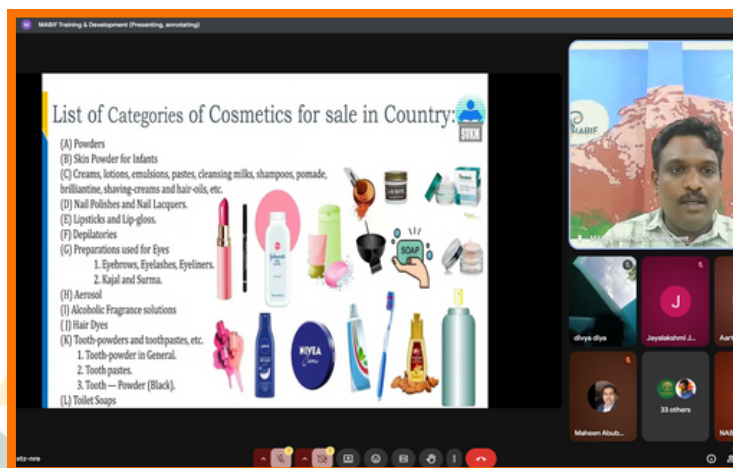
MABIF Training & Development (Presenting, annotating)

List of Categories of Cosmetics for sale in Country:

SVKM

(A) Powders
(B) Skin Powder for Infants
(C) Creams, lotions, emulsions, pastes, cleansing milks, shampoos, pomade, brilliantine, shaving-creams and hair-oils, etc.
(D) Nail Polishes and Nail Lacquers.
(E) Lipsticks and Lip-gloss.
(F) Depilatories
(G) Preparations used for Eyes
1. Eyebrows, Eyelashes, Eyeliners.
2. Kajal and Surma.
(H) Aerosol
(I) Alcoholic Fragrance solutions
( J) Hair Dyes
(K) Tooth-powders and toothpastes, etc.
1. Tooth-powder in General.
2. Tooth pastes.
3. Tooth — Powder (Black).
(L) Toilet Soaps

SOAP

NIVEA

MABIF

divya diya

J

Jayalakshmi J...

Aart

Maheen Abub...

33 others

NAB

afz-nvs